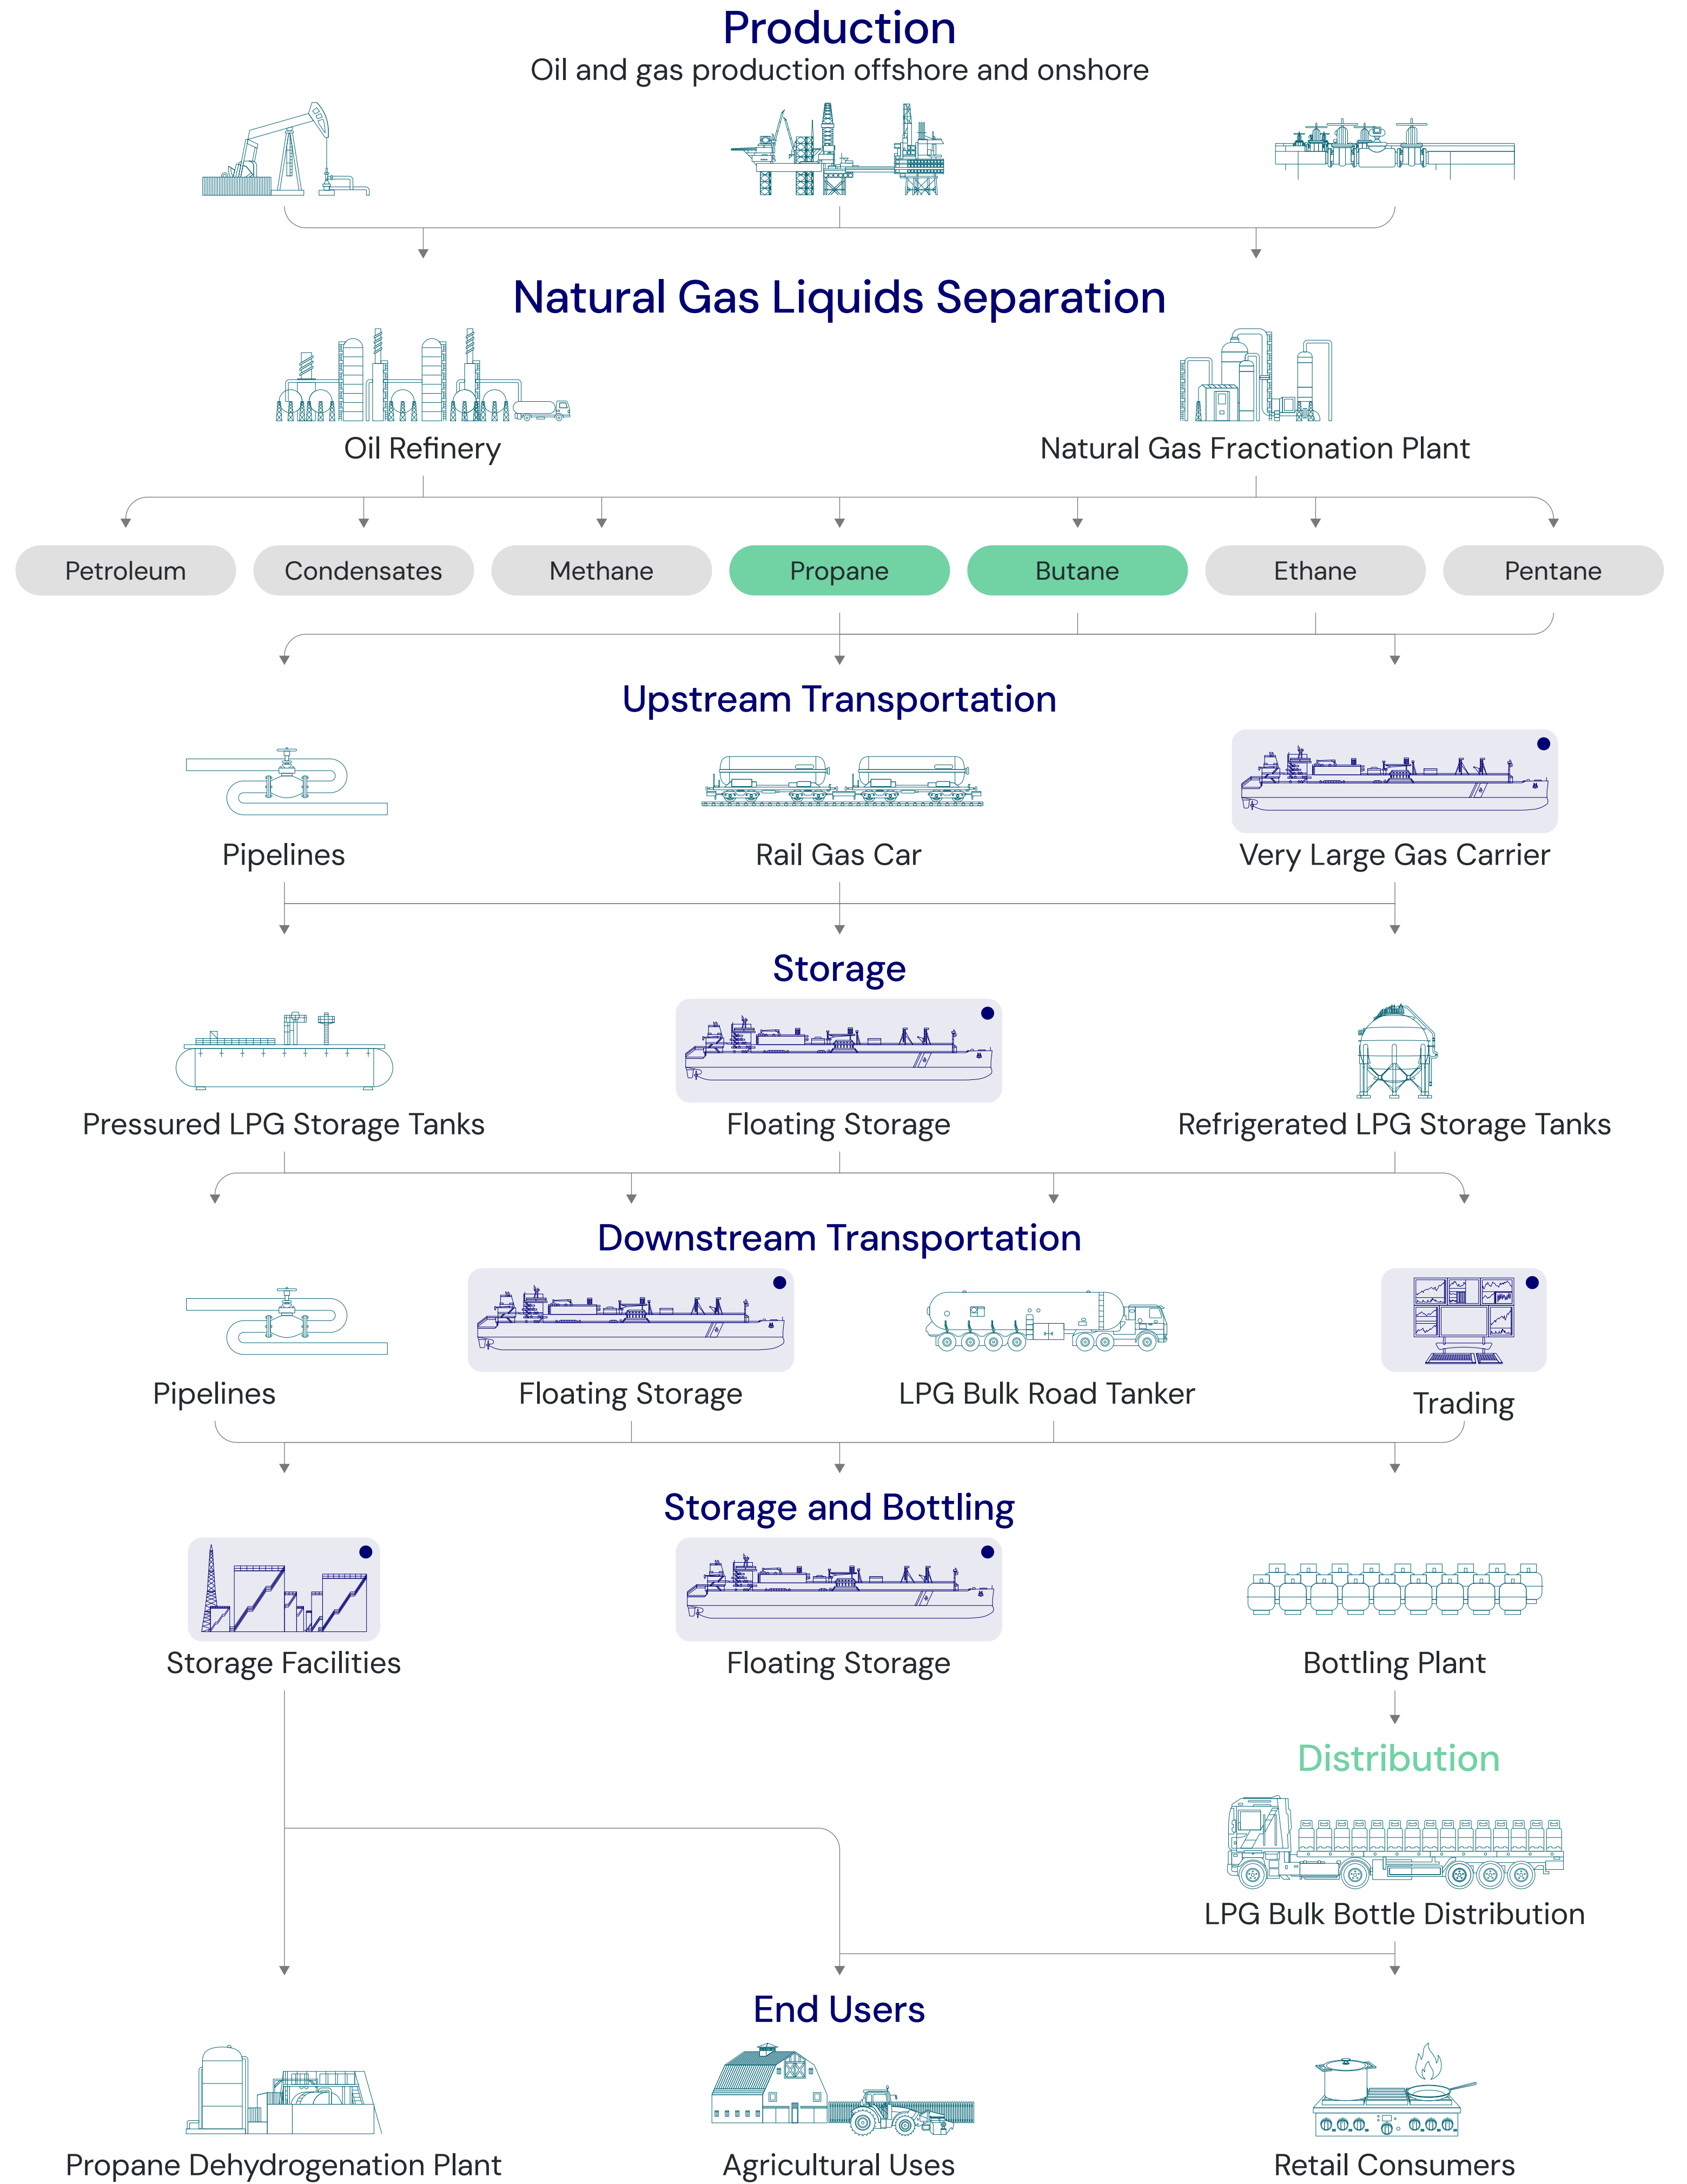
Production
Oil and gas production offshore and onshore

Natural Gas Liquids Separation

Oil Refinery

Natural Gas Fractionation Plant

Petroleum
Condensates
Methane
Propane
Butane
Ethane
Pentane

Upstream Transportation

Pipelines
Rail Gas Car
Very Large Gas Carrier

Storage

Pressured LPG Storage Tanks
Floating Storage
Refrigerated LPG Storage Tanks

Downstream Transportation

Pipelines
Floating Storage
LPG Bulk Road Tanker
Trading

Storage and Bottling

Storage Facilities
Floating Storage
Bottling Plant

Distribution

LPG Bulk Bottle Distribution

End Users

Propane Dehydrogenation Plant
Agricultural Uses
Retail Consumers